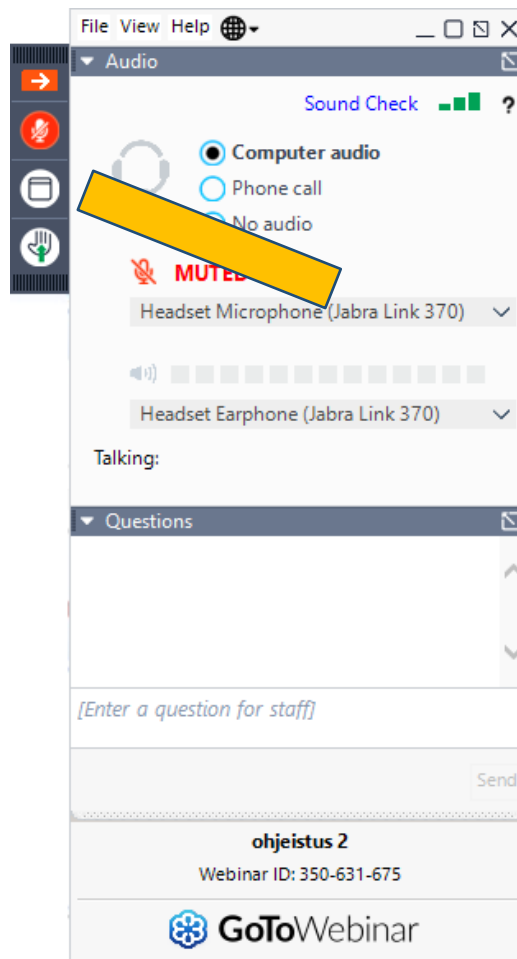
File View Help

Audio

Sound Check ?

Computer audio
Phone call
No audio

MUTED

Headset Microphone (Jabra Link 370)

Headset Earphone (Jabra Link 370)

Talking:

Questions

[Enter a question for staff]

Send

ohjeistus 2
Webinar ID: 350-631-675

GoToWebinar